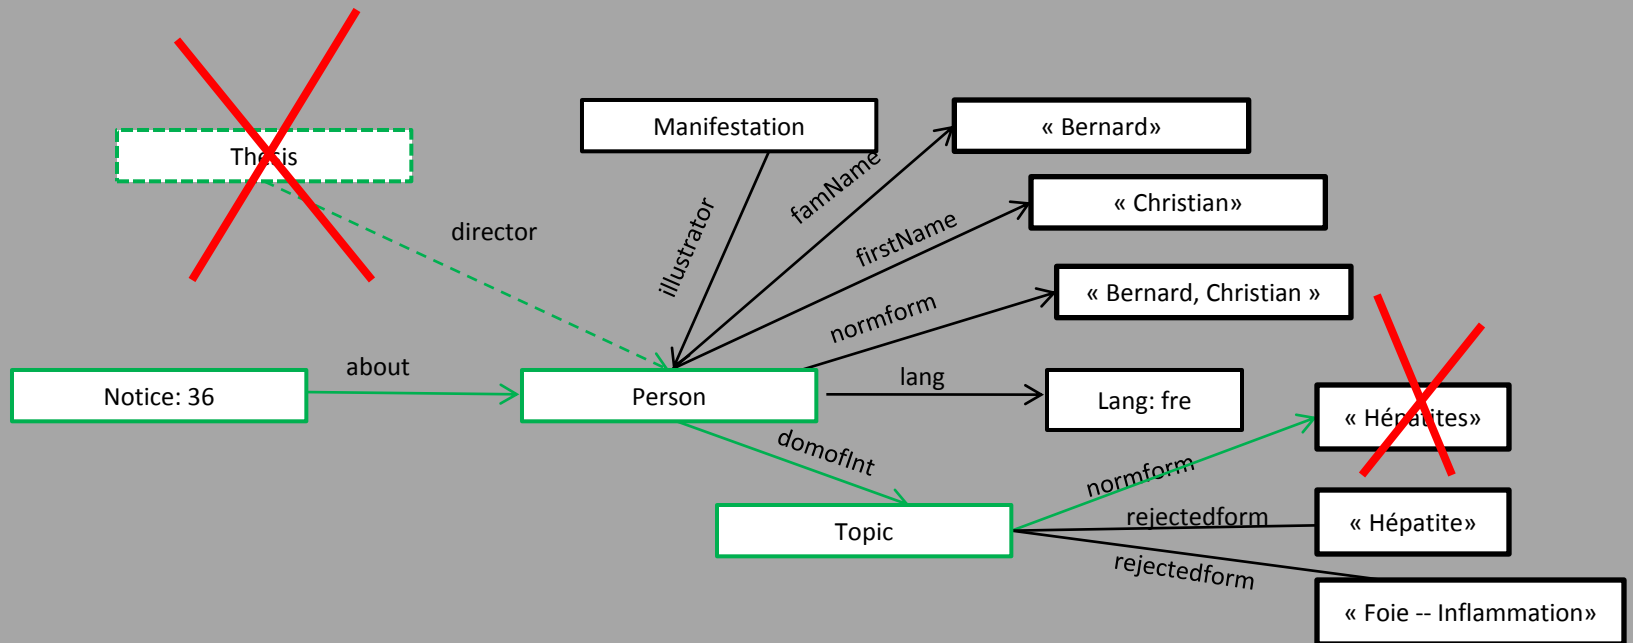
Manifestation

« Bernard»

« Christian»

« Bernard, Christian »

The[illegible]is

director

illustrator

famName

firstName

normform

Notice: 36

about

Person

lang

Lang: fre

« Hé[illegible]ites»

domofInt

normform

Topic

rejectedform

« Hépatite»

rejectedform

« Foie -- Inflammation»